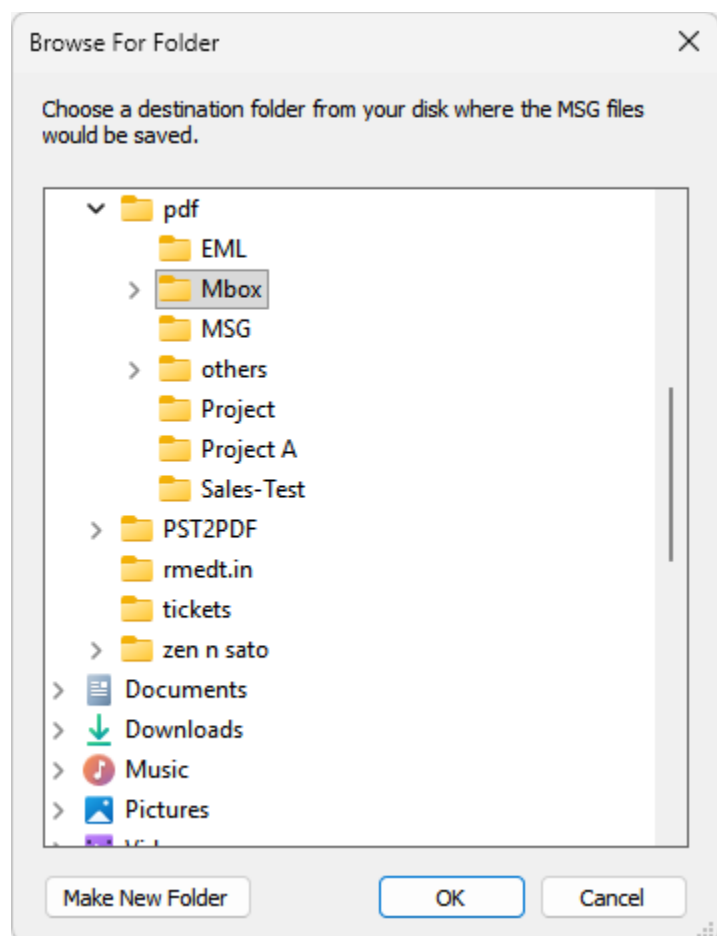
Browse For Folder

Choose a destination folder from your disk where the MSG files would be saved.

pdf
EML
Mbox
MSG
others
Project
Project A
Sales-Test
PST2PDF
rmedt.in
tickets
zen n sato
Documents
Downloads
Music
Pictures
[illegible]

Make New Folder
OK
Cancel